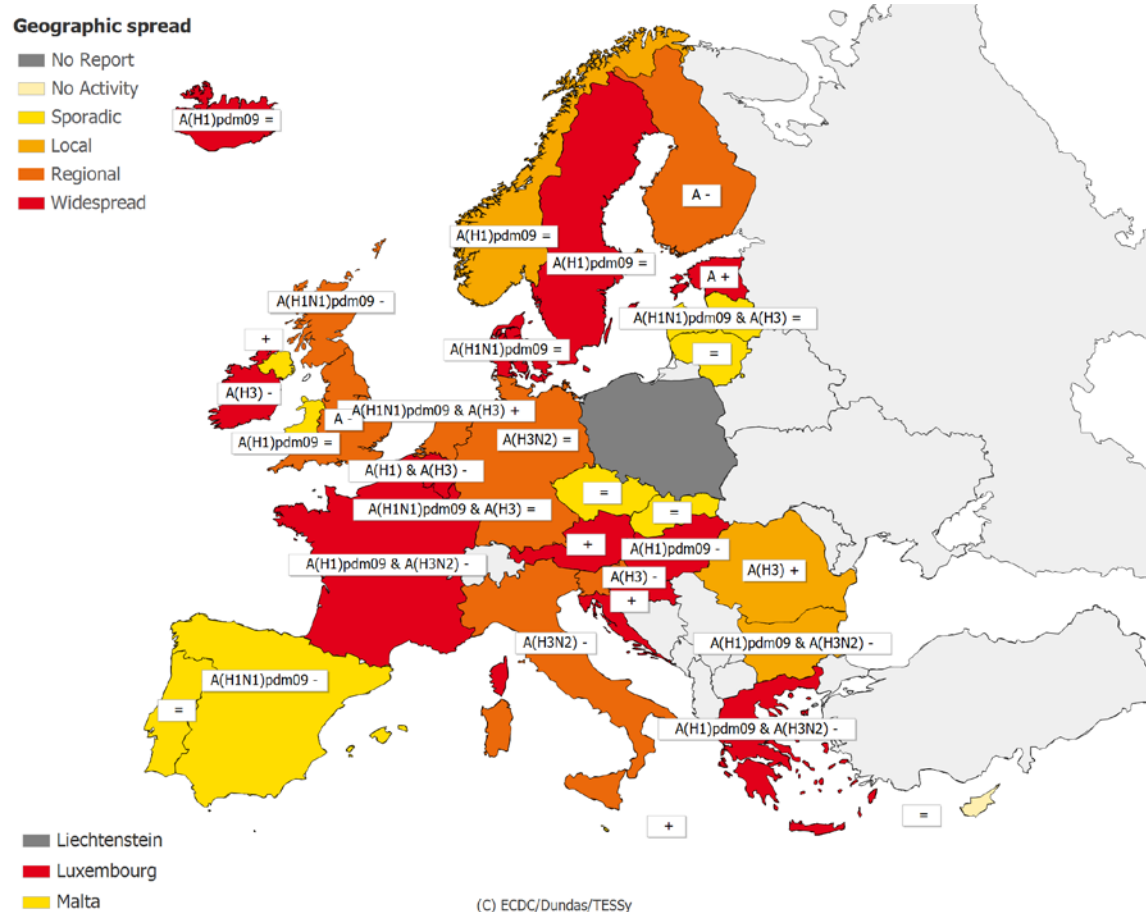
Geographic spread

No Report
No Activity
Sporadic
Local
Regional
Widespread

A(H1)pdm09 =
A -
A(H1)pdm09 =
A(H1)pdm09 =
A +
A(H1N1)pdm09 -
A(H1N1)pdm09 & A(H3) =
+
A(H1N1)pdm09 =
=
A(H3) -
A -
A(H1N1)pdm09 & A(H3) +
A(H1)pdm09 =
A(H3N2) =
A(H1) & A(H3) -
=
A(H1N1)pdm09 & A(H3) =
=
+
A(H1)pdm09 -
A(H1)pdm09 & A(H3N2) -
A(H3) +
A(H3) -
+
A(H3N2) -
A(H1)pdm09 & A(H3N2) -
A(H1N1)pdm09 -
=
A(H1)pdm09 & A(H3N2) -
+
=

Liechtenstein
Luxembourg
Malta

(C) ECDC/Dundas/TESSy